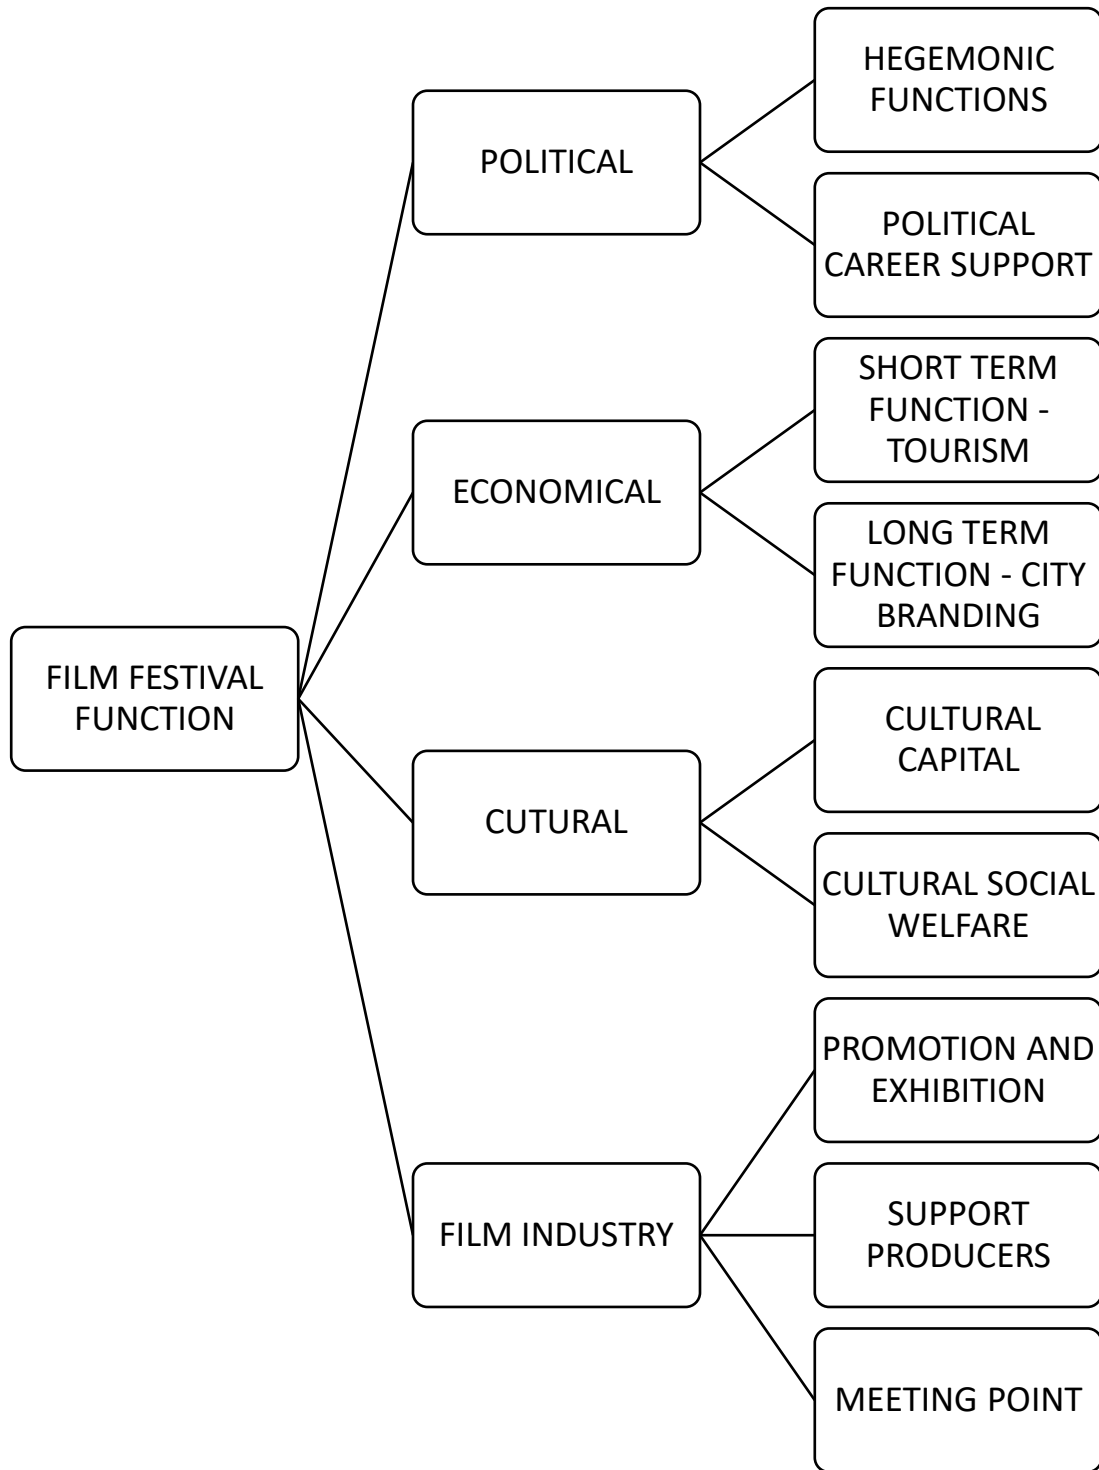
FILM FESTIVAL FUNCTION

POLITICAL

HEGEMONIC FUNCTIONS

POLITICAL CAREER SUPPORT

ECONOMICAL

SHORT TERM FUNCTION - TOURISM

LONG TERM FUNCTION - CITY BRANDING

CUTURAL

CULTURAL CAPITAL

CULTURAL SOCIAL WELFARE

FILM INDUSTRY

PROMOTION AND EXHIBITION

SUPPORT PRODUCERS

MEETING POINT